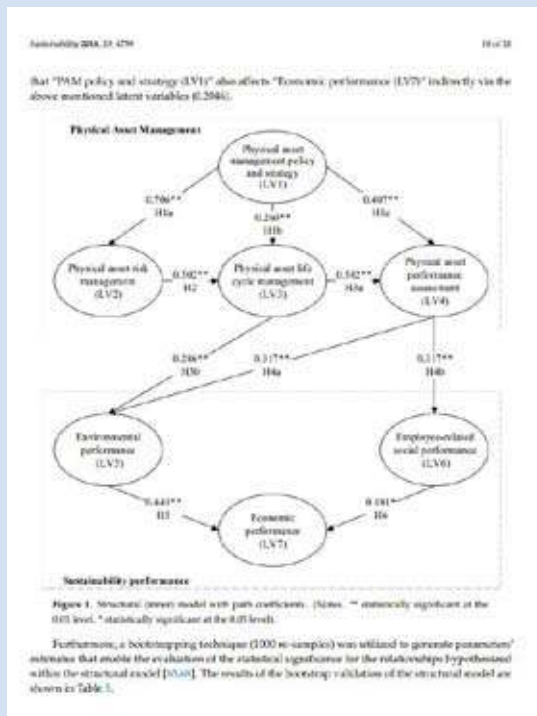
Sustainability 2018, 10, 4759 19 of 28

that "PAM policy and strategy (LV1)" also affects "Economic performance (LV7)" indirectly via the above mentioned latent variables (0.2046).

Physical Asset Management

Physical asset management policy and strategy (LV1)

0.706** H1a

0.260** H1b

0.497** H1c

Physical asset risk management (LV2)

0.592** H2

Physical asset life cycle management (LV3)

0.342** H3a

Physical asset performance assessment (LV4)

0.206** H3b

0.117** H4a

0.117** H4b

Environmental performance (LV5)

Employee-related social performance (LV6)

0.443** H5

0.181* H6

Economic performance (LV7)

Sustainability performance

Figure 1. Structural (inner) model with path coefficients. (Notes. ** statistically significant at the 0.01 level. * statistically significant at the 0.05 level.

Furthermore, a bootstrapping technique (1000 re-samples) was utilized to generate parameters' estimates that enable the evaluation of the statistical significance for the relationships hypothesized within the structural model [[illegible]]. The results of the bootstrap validation of the structural model are shown in Table 5.